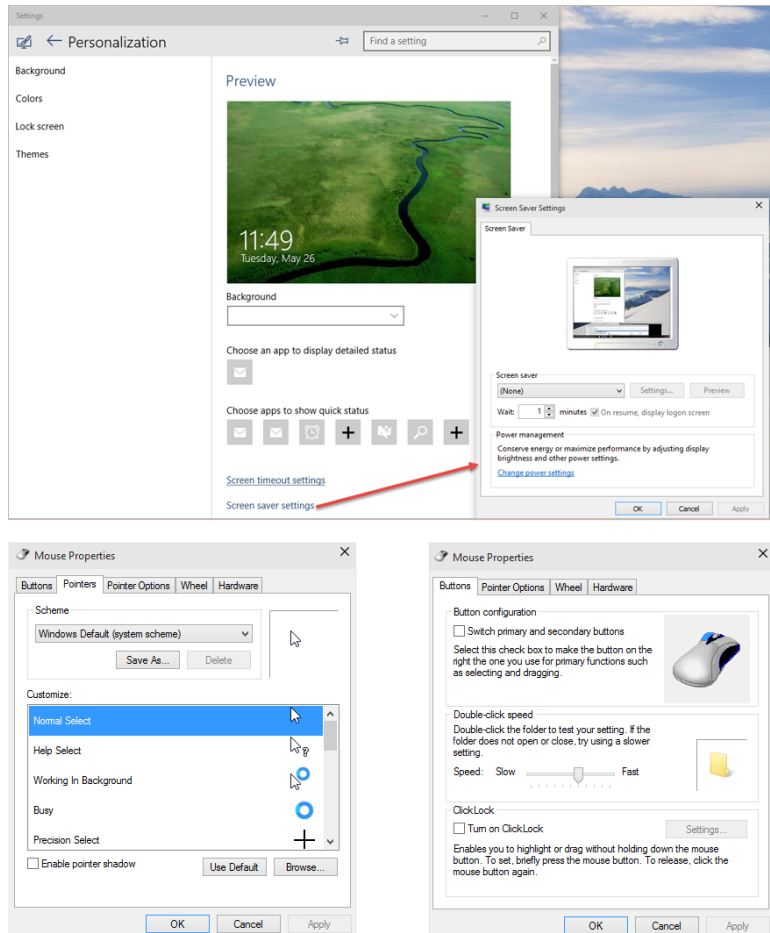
Settings

Personalization

Find a setting

Background

Colors

Lock screen

Themes

Preview

11:49
Tuesday, May 26

Background

Choose an app to display detailed status

Choose apps to show quick status

Screen timeout settings

Screen saver settings

Screen Saver Settings

Screen Saver

Screen saver
(None)
Settings...
Preview
Wait: 1 minutes On resume, display logon screen

Power management
Conserve energy or maximize performance by adjusting display brightness and other power settings.
Change power settings

OK
Cancel
Apply

Mouse Properties

Buttons | Pointers | Pointer Options | Wheel | Hardware

Scheme
Windows Default (system scheme)
Save As...
Delete

Customize:
Normal Select
Help Select
Working In Background
Busy
Precision Select

Enable pointer shadow
Use Default
Browse...

OK
Cancel
Apply

Mouse Properties

Buttons | Pointer Options | Wheel | Hardware

Button configuration
Switch primary and secondary buttons
Select this check box to make the button on the right the one you use for primary functions such as selecting and dragging.

Double-click speed
Double-click the folder to test your setting. If the folder does not open or close, try using a slower setting.
Speed: Slow Fast

ClickLock
Turn on ClickLock
Settings...
Enables you to highlight or drag without holding down the mouse button. To set, briefly press the mouse button. To release, click the mouse button again.

OK
Cancel
Apply